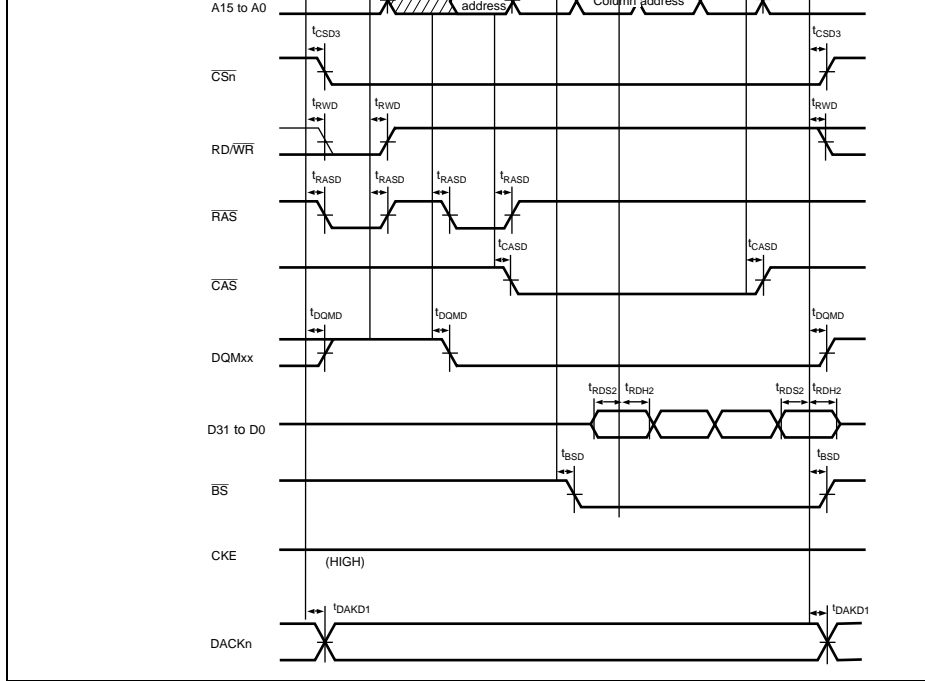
A15 to A0

address

Column address

$t_{CSD3}$

$t_{CSD3}$

$\overline{CSn}$

$t_{RWD}$

$t_{RWD}$

$t_{RWD}$

RD/$\overline{WR}$

$t_{RASD}$

$t_{RASD}$

$t_{RASD}$

$t_{RASD}$

$\overline{RAS}$

$t_{CASD}$

$t_{CASD}$

$\overline{CAS}$

$t_{DQMD}$

$t_{DQMD}$

$t_{DQMD}$

DQMxx

$t_{RDS2}$

$t_{RDH2}$

$t_{RDS2}$

$t_{RDH2}$

D31 to D0

$t_{BSD}$

$t_{BSD}$

$\overline{BS}$

CKE

(HIGH)

$t_{DAKD1}$

$t_{DAKD1}$

DACKn